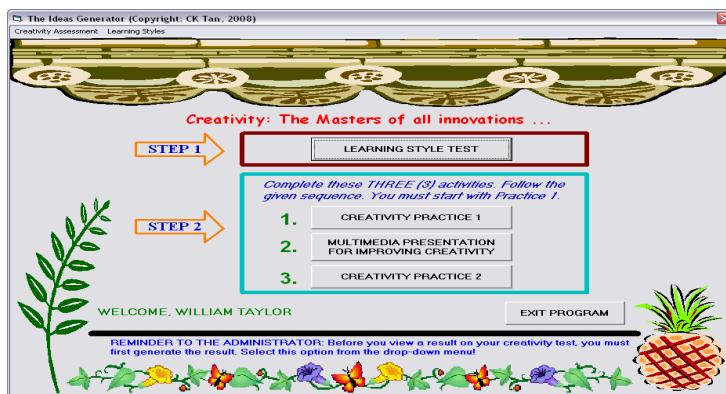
The Ideas Generator (Copyright: CK Tan, 2008)

Creativity Assessment Learning Styles

Creativity: The Masters of all innovations ...

STEP 1

LEARNING STYLE TEST

Complete these THREE (3) activities. Follow the given sequence. You must start with Practice 1.

STEP 2

1. CREATIVITY PRACTICE 1

2. MULTIMEDIA PRESENTATION FOR IMPROVING CREATIVITY

3. CREATIVITY PRACTICE 2

WELCOME, WILLIAM TAYLOR

EXIT PROGRAM

REMINDER TO THE ADMINISTRATOR: Before you view a result on your creativity test, you must first generate the result. Select this option from the drop-down menu!